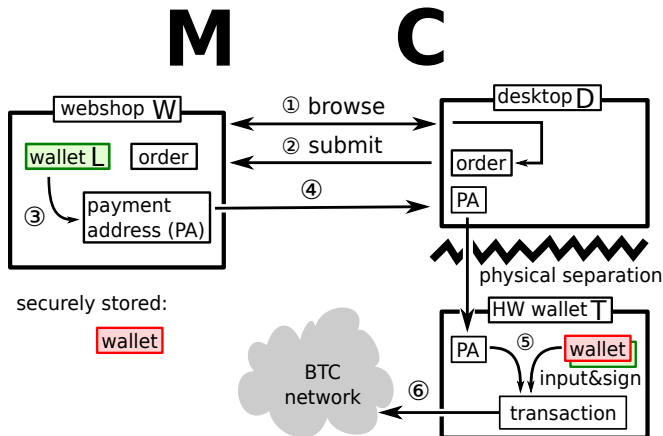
M C

webshop W

wallet L

order

③

payment address (PA)

① browse

② submit

④

desktop D

order

PA

physical separation

securely stored:

wallet

HW wallet T

PA

⑤

wallet

input&sign

BTC network

⑥

transaction